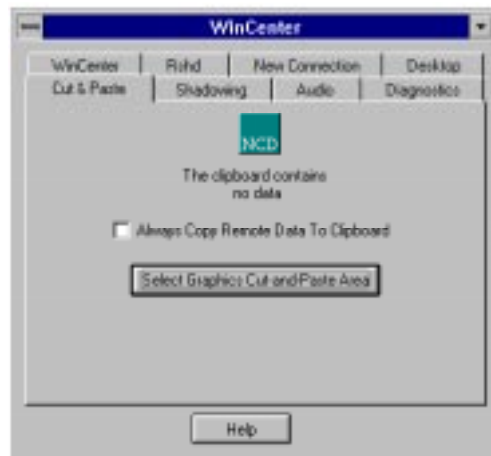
WinCenter

WinCenter | Rshd | New Connection | Desktop
Cut & Paste | Shadowing | Audio | Diagnostics

NCD

The clipboard contains no data

Always Copy Remote Data To Clipboard

Select Graphics Cut and Paste Area

Help